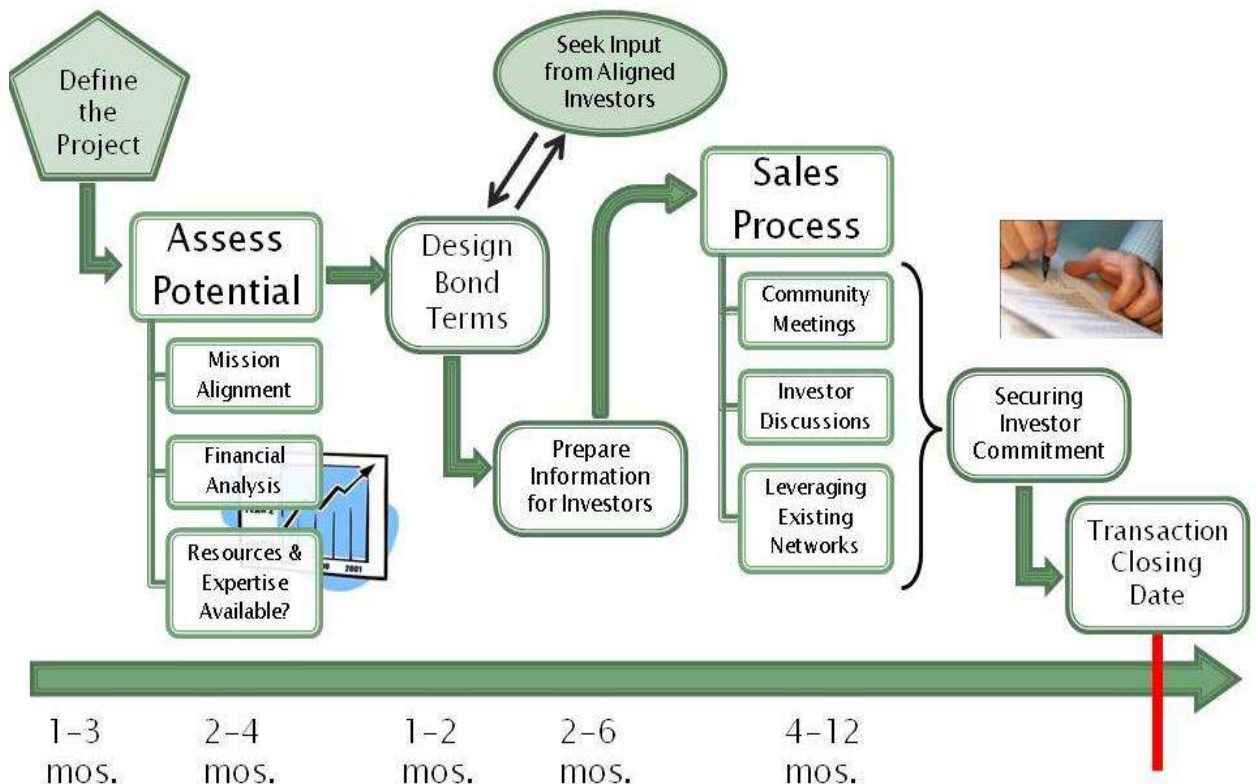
Define the Project

Assess Potential

Mission Alignment

Financial Analysis

Resources & Expertise Available?

Seek Input from Aligned Investors

Design Bond Terms

Prepare Information for Investors

Sales Process

Community Meetings

Investor Discussions

Leveraging Existing Networks

Securing Investor Commitment

Transaction Closing Date

1-3 mos.

2-4 mos.

1-2 mos.

2-6 mos.

4-12 mos.